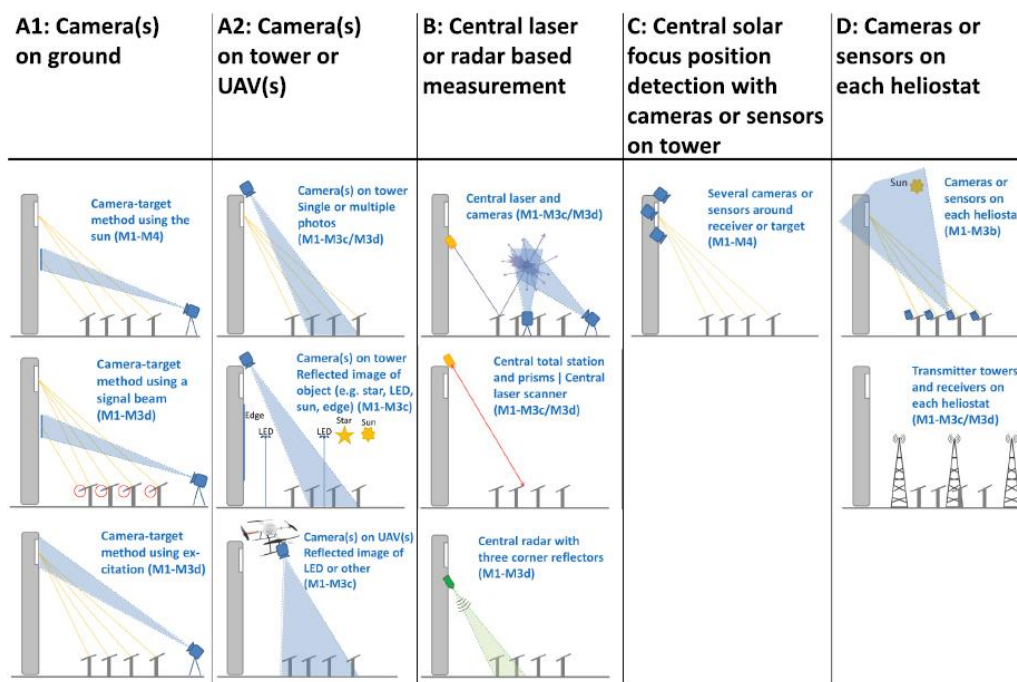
| A1: Camera(s) on ground | A2: Camera(s) on tower or UAV(s) | B: Central laser or radar based measurement | C: Central solar focus position detection with cameras or sensors on tower | D: Cameras or sensors on each heliostat |
|---|---|---|---|---|
| Camera-target method using the sun (M1-M4) | Camera(s) on tower Single or multiple photos (M1-M3c/M3d) | Central laser and cameras (M1-M3c/M3d) | Several cameras or sensors around receiver or target (M1-M4) | Sun Cameras or sensors on each heliostat (M1-M3b) |
| Camera-target method using a signal beam (M1-M3d) | Camera(s) on tower Reflected image of object (e.g. star, LED, sun, edge) (M1-M3c) Edge LED LED Star Sun | Central total station and prisms \| Central laser scanner (M1-M3c/M3d) | | Transmitter towers and receivers on each heliostat (M1-M3c/M3d) |
| Camera-target method using excitation (M1-M3d) | Camera(s) on UAV(s) Reflected image of LED or other (M1-M3c) | Central radar with three corner reflectors (M1-M3d) | | |